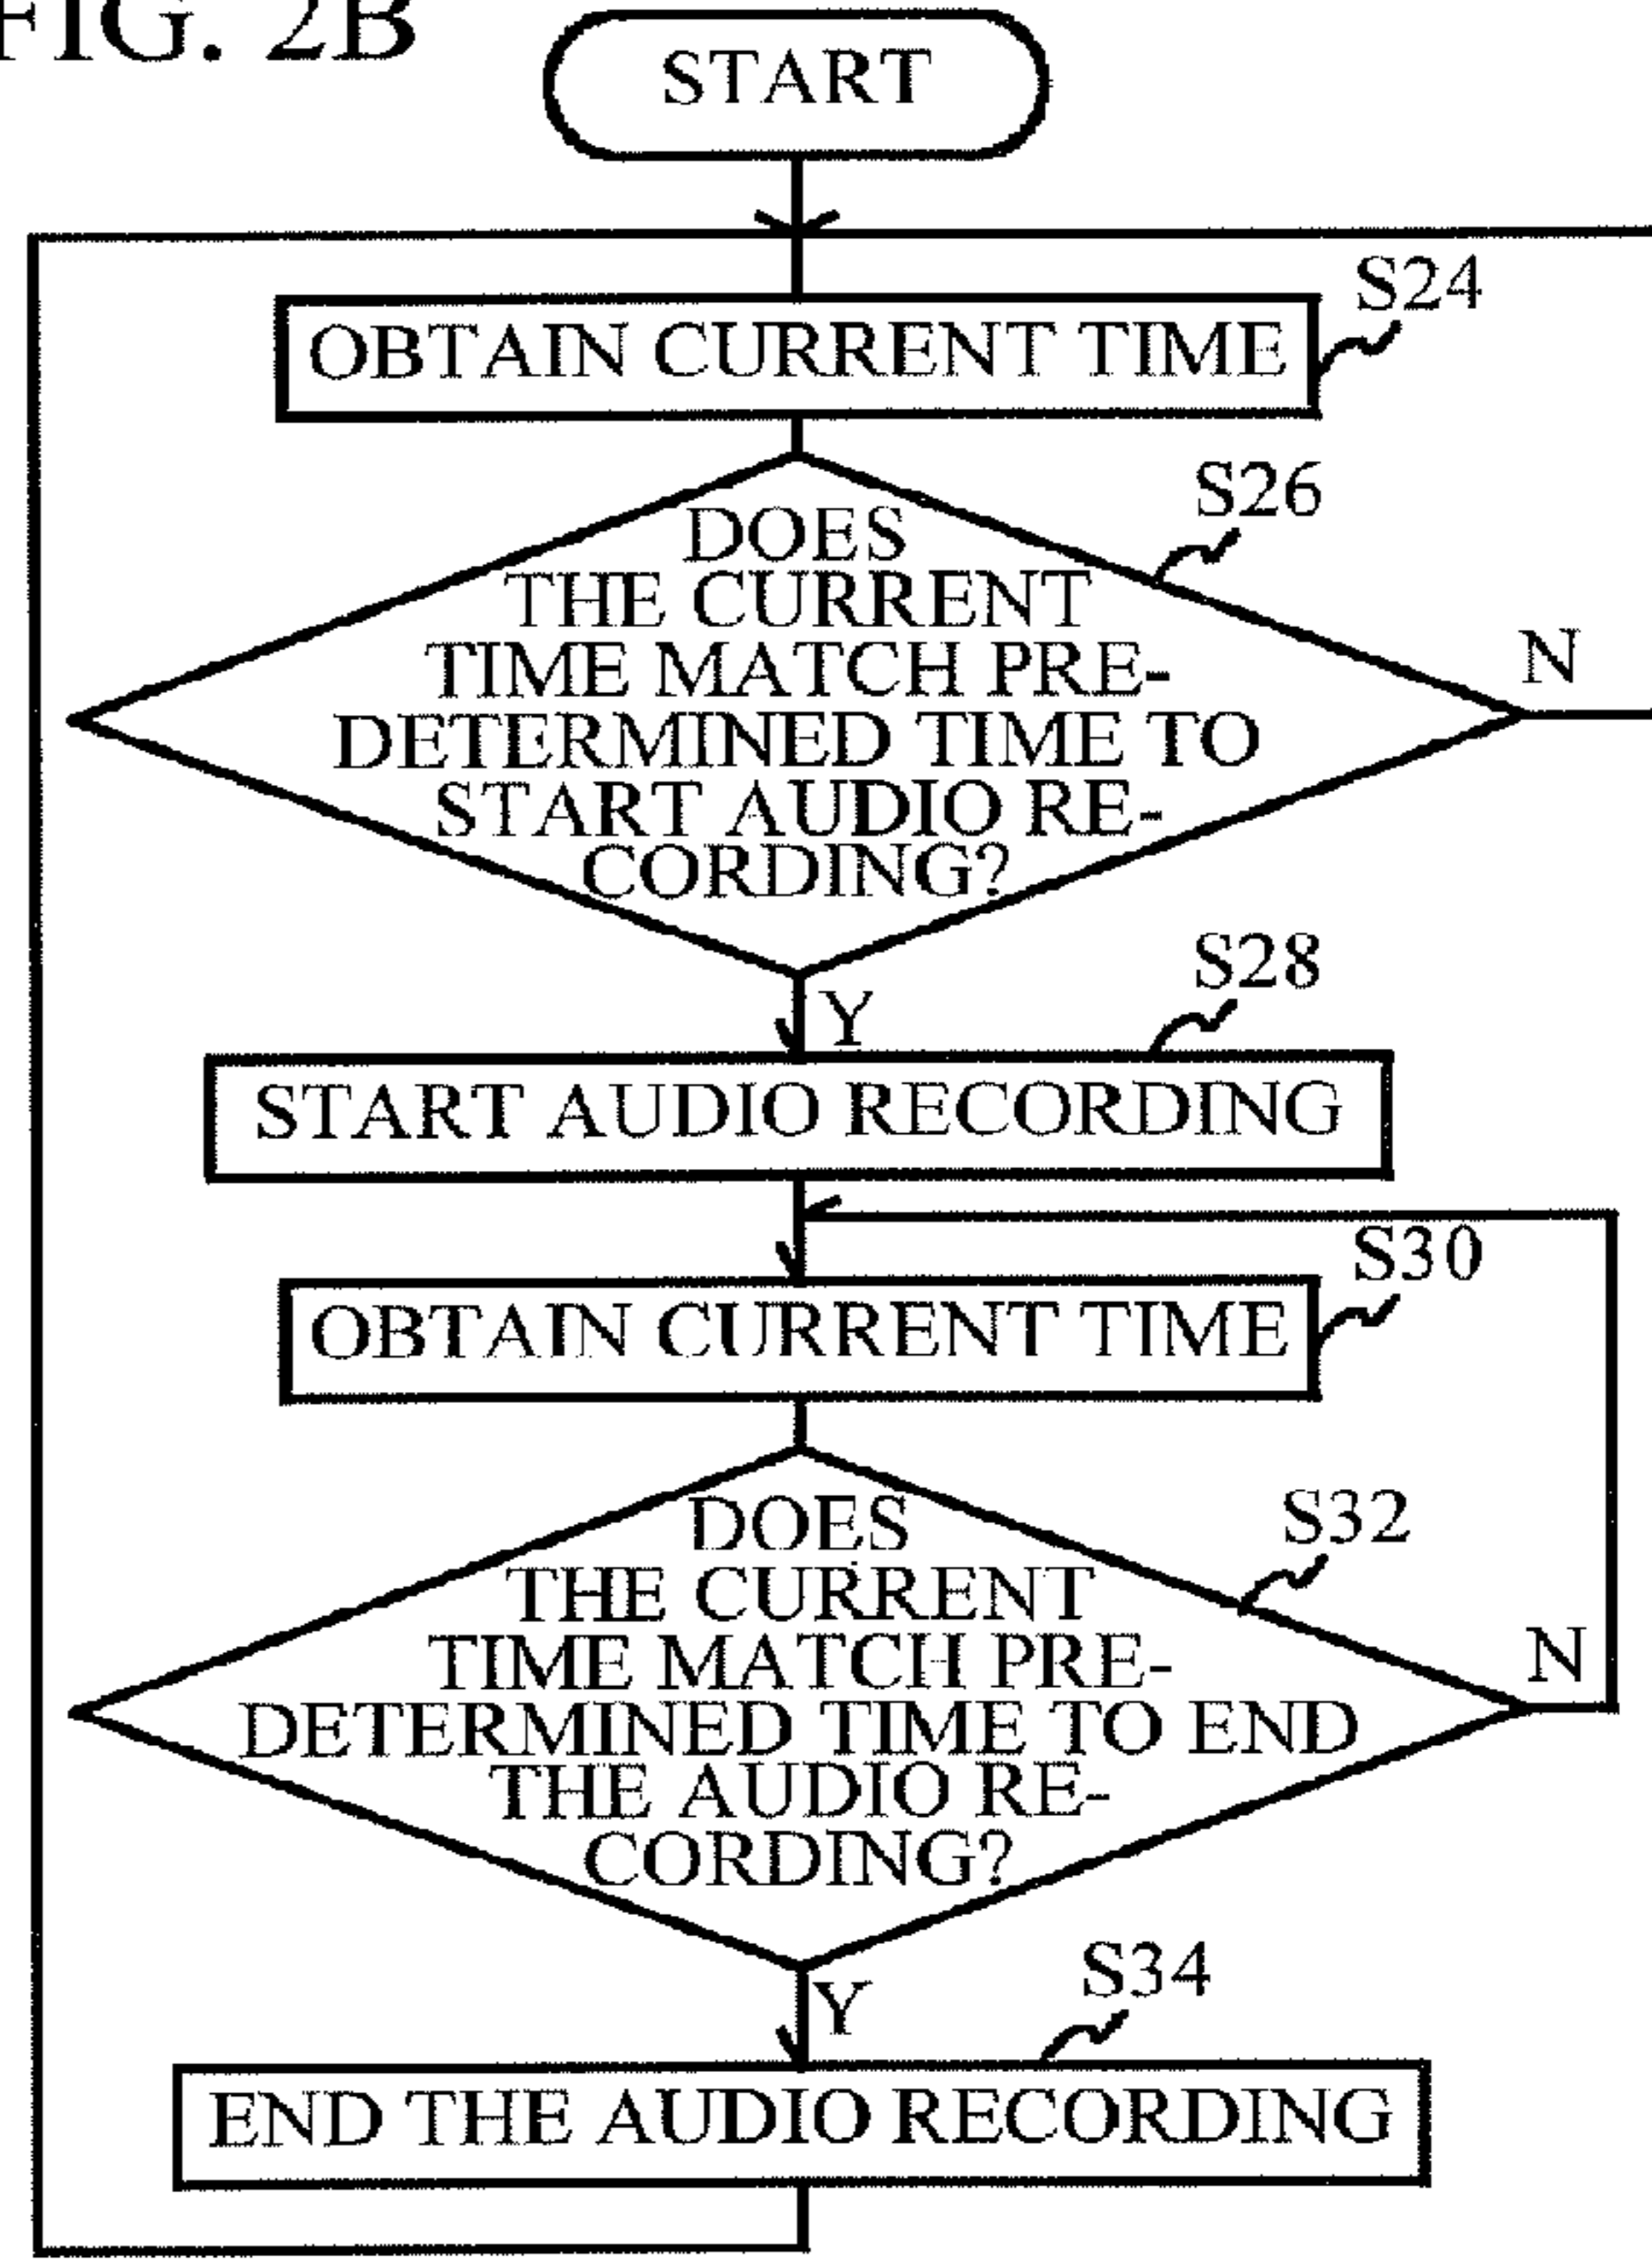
FIG. 2B

START

S24
OBTAIN CURRENT TIME

S26
DOES THE CURRENT TIME MATCH PREDETERMINED TIME TO START AUDIO RECORDING?

N

Y

S28
START AUDIO RECORDING

S30
OBTAIN CURRENT TIME

S32
DOES THE CURRENT TIME MATCH PREDETERMINED TIME TO END THE AUDIO RECORDING?

N

Y

S34
END THE AUDIO RECORDING